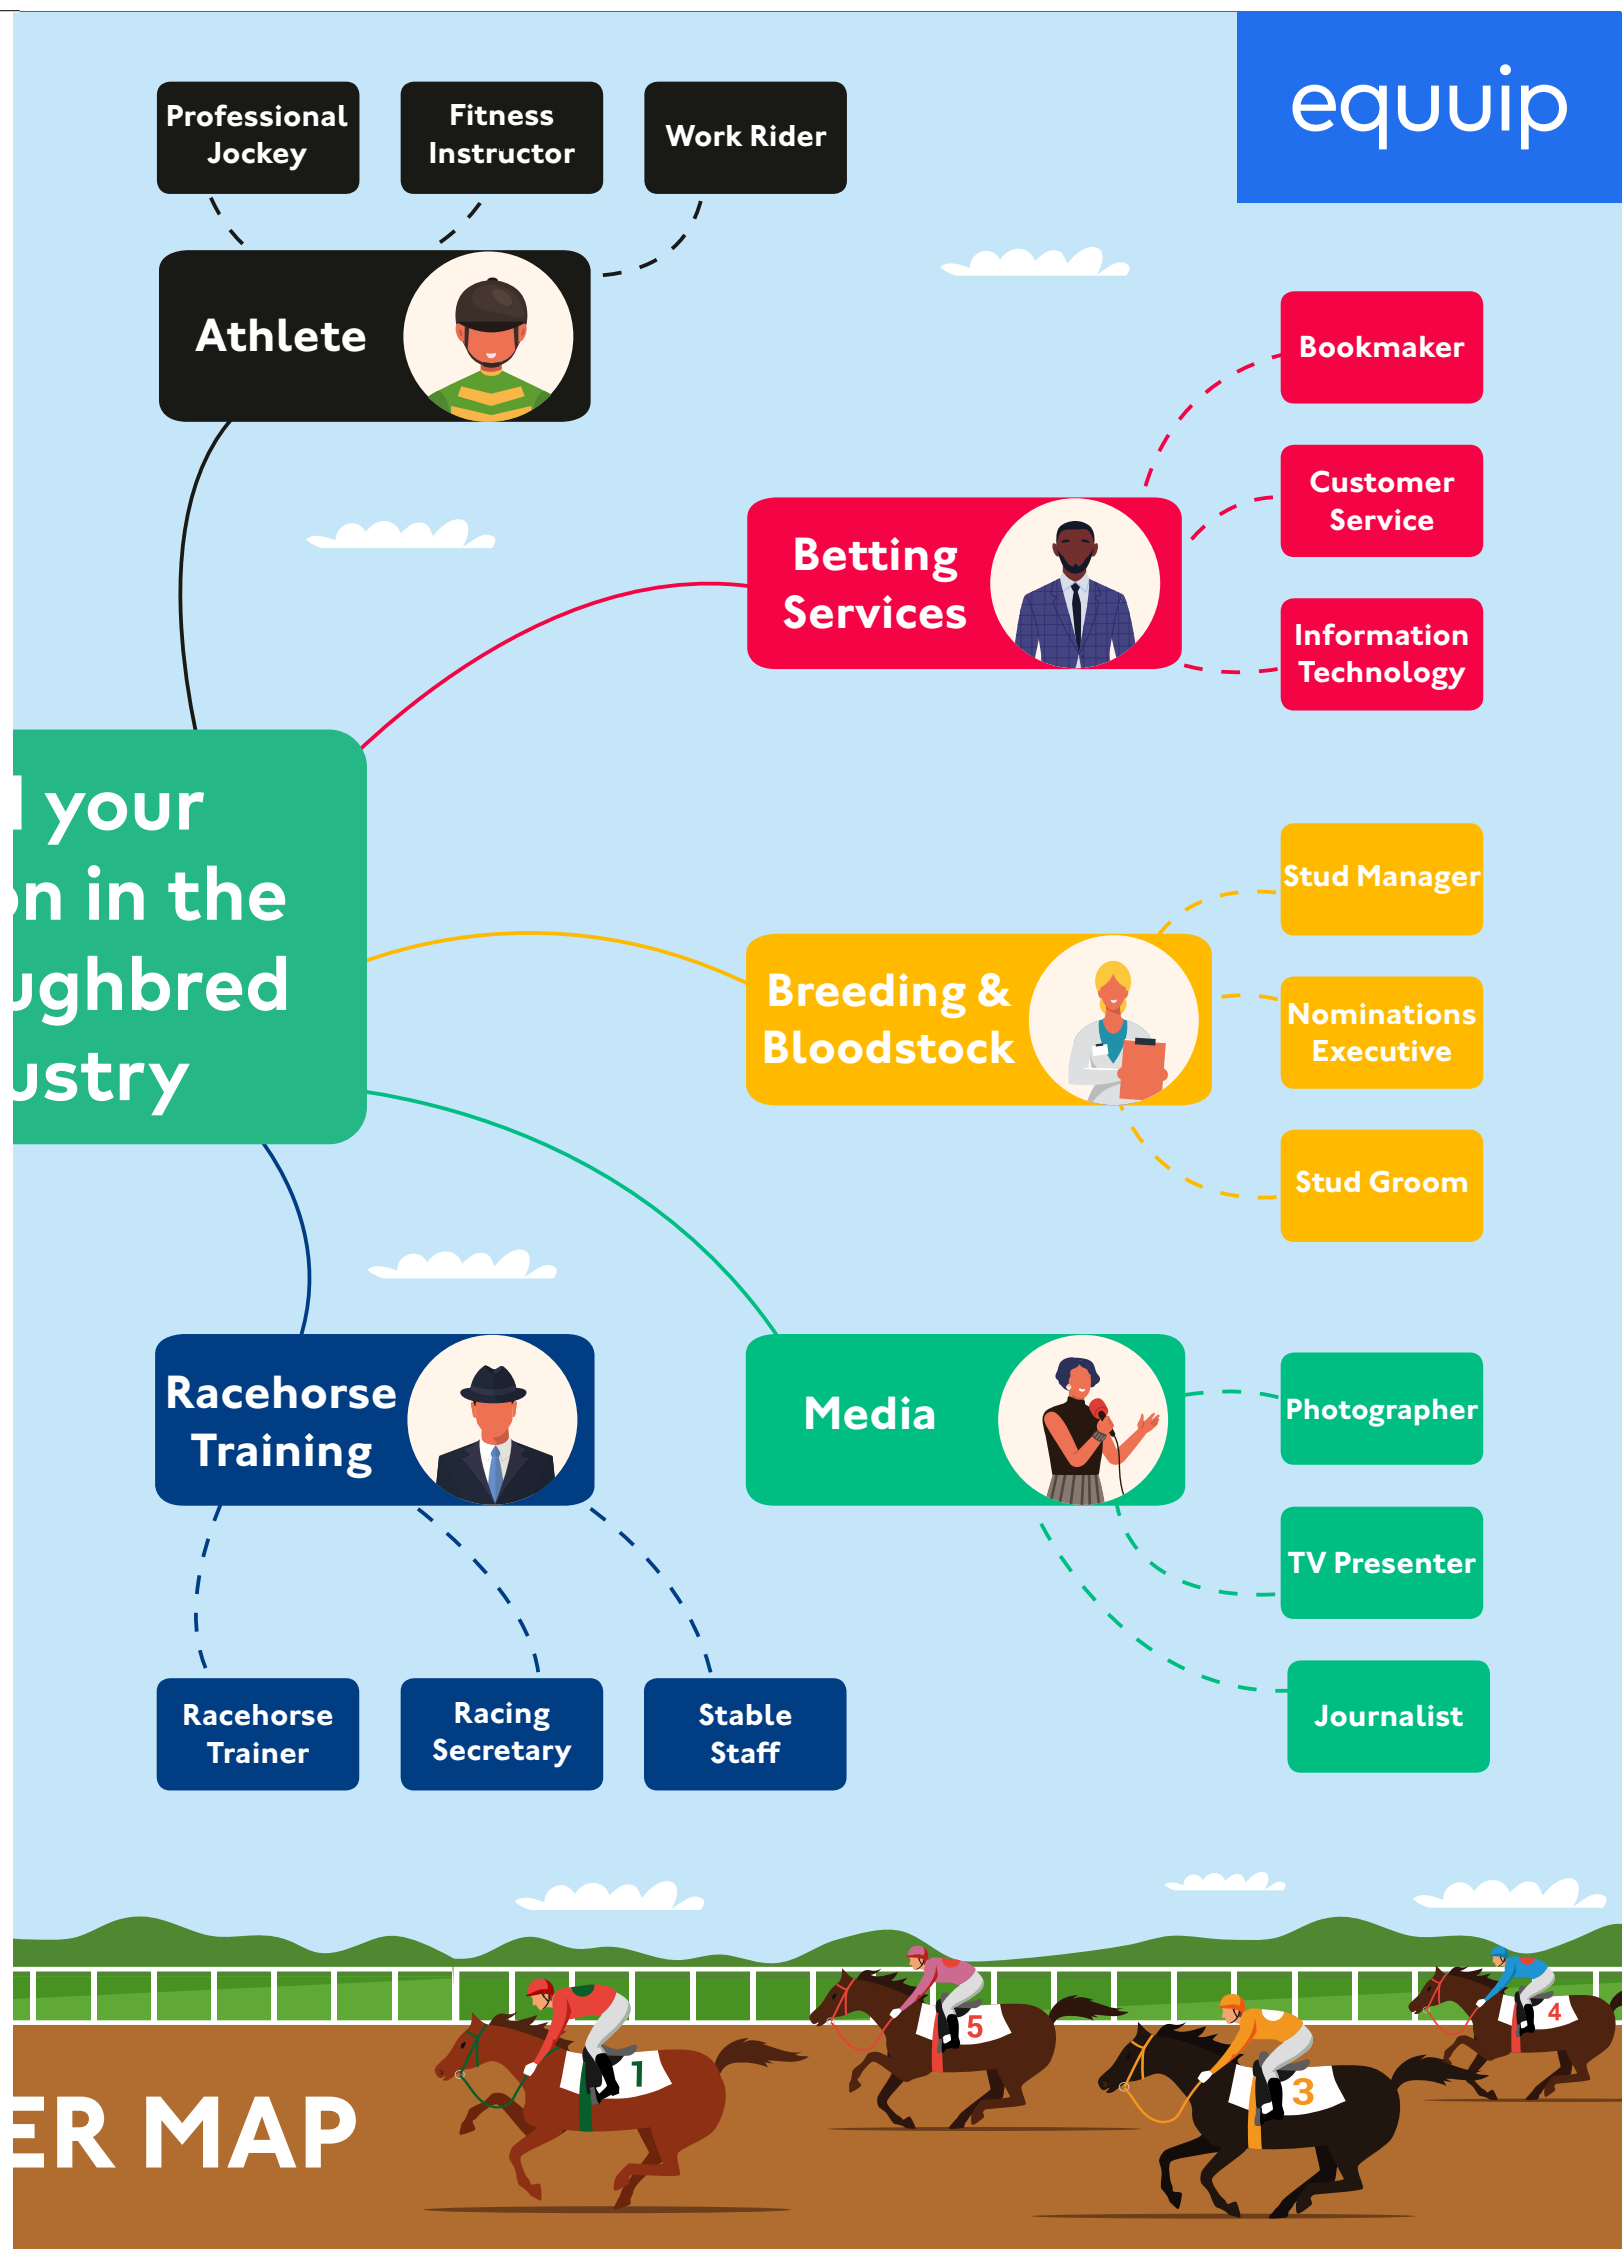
equuip

Professional Jockey

Fitness Instructor

Work Rider

Athlete

Betting Services

Bookmaker

Customer Service

Information Technology

l your
on in the
ughbred
ustry

Breeding & Bloodstock

Stud Manager

Nominations Executive

Stud Groom

Racehorse Training

Media

Photographer

TV Presenter

Journalist

Racehorse Trainer

Racing Secretary

Stable Staff

1

5

3

4

ER MAP